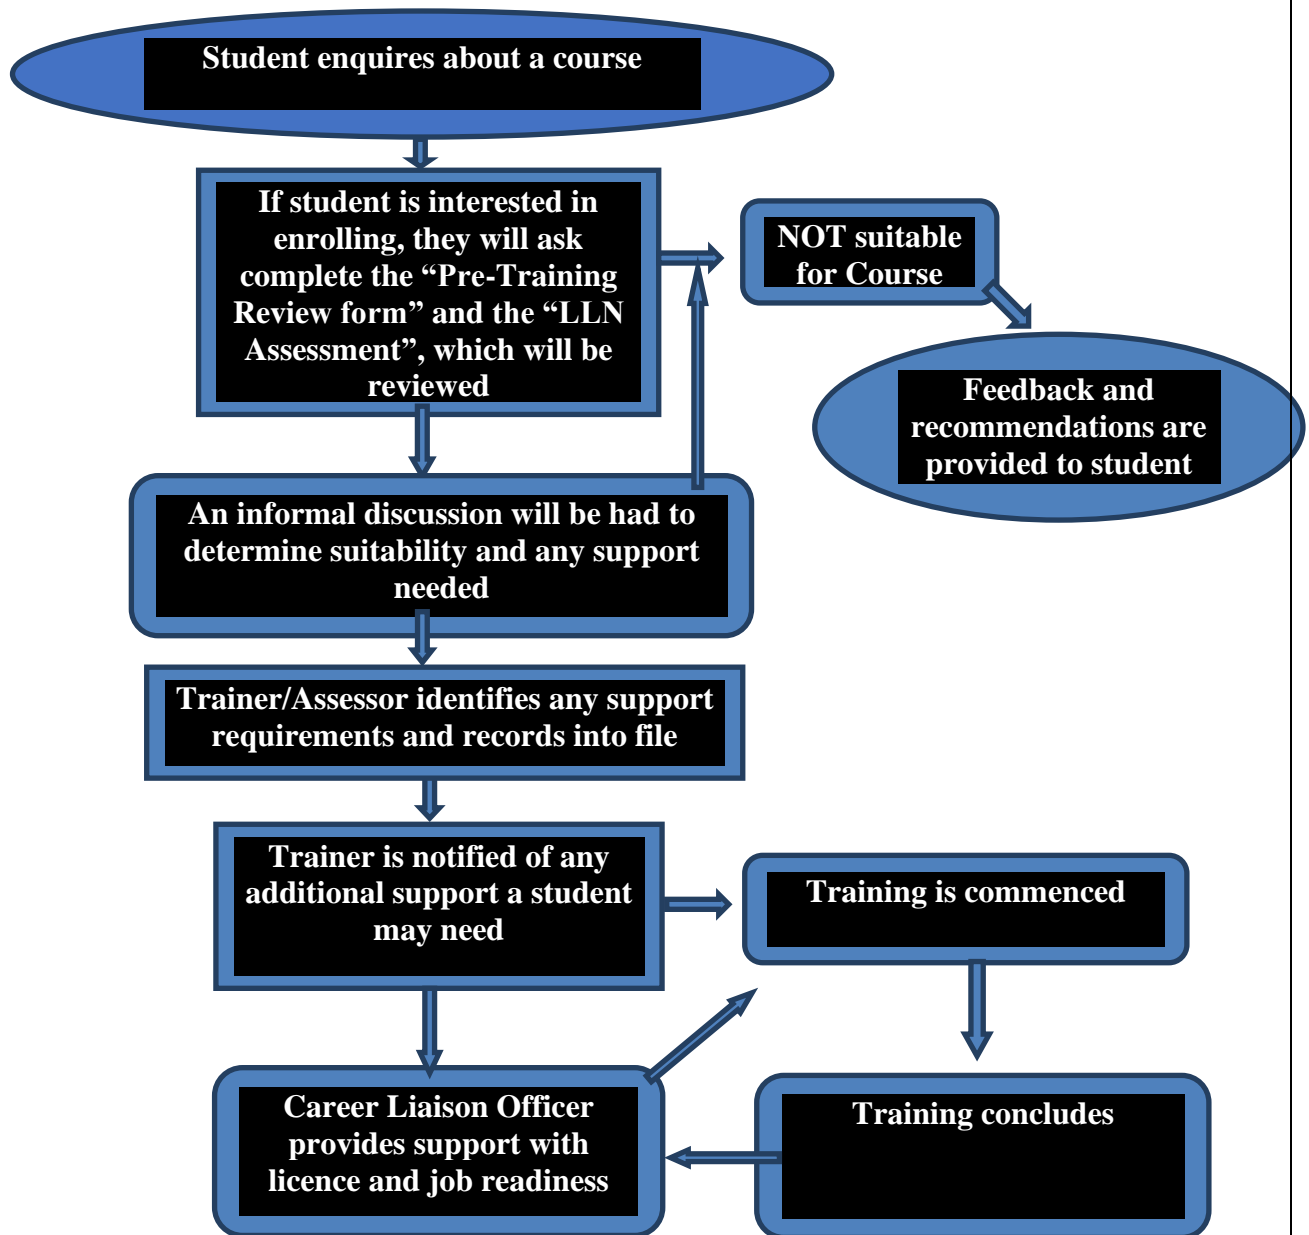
Student enquires about a course

If student is interested in enrolling, they will ask complete the “Pre-Training Review form” and the “LLN Assessment”, which will be reviewed

NOT suitable for Course

Feedback and recommendations are provided to student

An informal discussion will be had to determine suitability and any support needed

Trainer/Assessor identifies any support requirements and records into file

Trainer is notified of any additional support a student may need

Training is commenced

Career Liaison Officer provides support with licence and job readiness

Training concludes